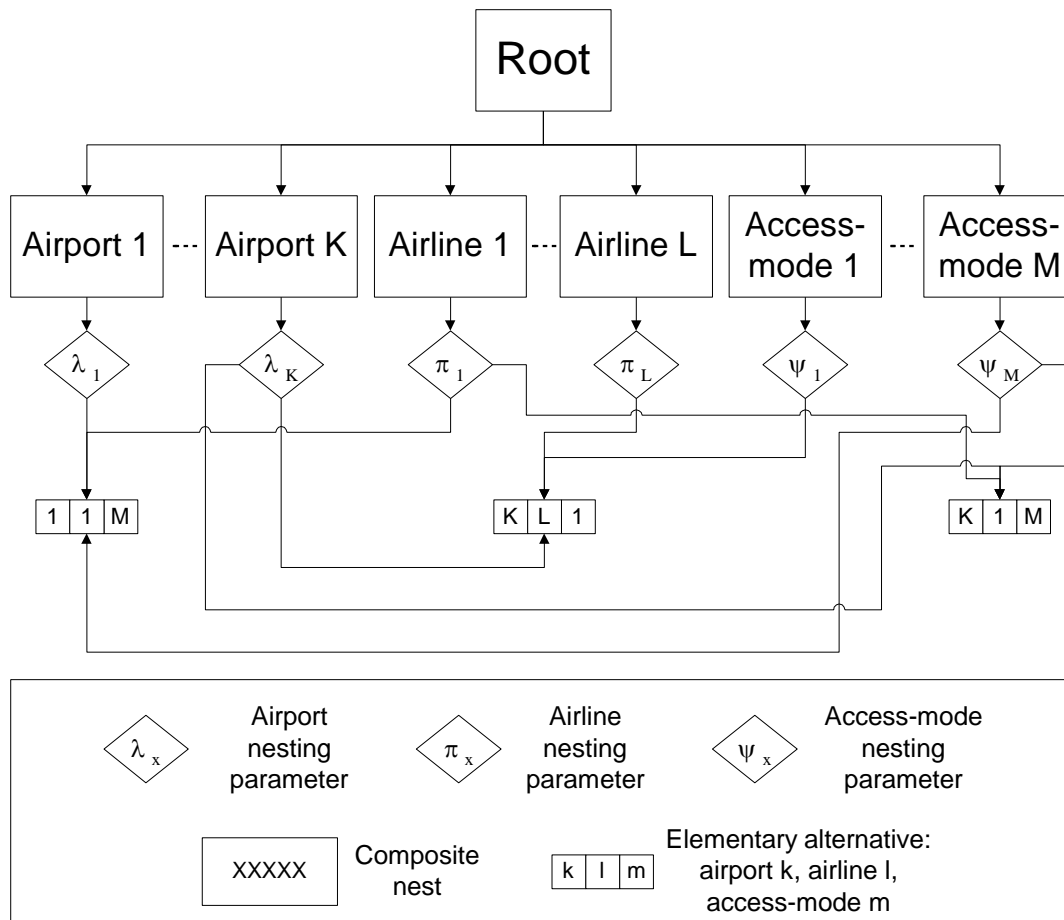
Root

Airport 1 --- Airport K

Airline 1 --- Airline L

Access-mode 1 --- Access-mode M

$\lambda_1$

$\lambda_K$

$\pi_1$

$\pi_L$

$\psi_1$

$\psi_M$

| 1 | 1 | M |
|---|---|---|

| K | L | 1 |
|---|---|---|

| K | 1 | M |
|---|---|---|

$\lambda_x$ Airport nesting parameter

$\pi_x$ Airline nesting parameter

$\psi_x$ Access-mode nesting parameter

XXXXX Composite nest

| k | l | m |
|---|---|---|

Elementary alternative: airport k, airline l, access-mode m